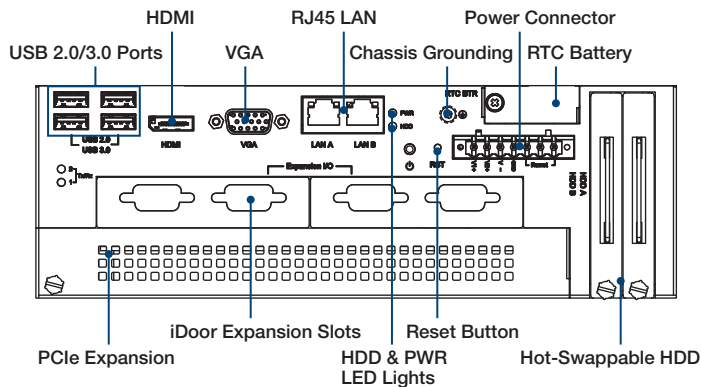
HDMI
RJ45 LAN
Power Connector
USB 2.0/3.0 Ports
VGA
Chassis Grounding
RTC Battery
USB 2.0
USB 3.0
HDMI
VGA
LAN A
LAN B
PWR
HDD
RTC BTR
RST
Expansion I/O
HDD A
HDD B
iDoor Expansion Slots
Reset Button
PCIe Expansion
HDD & PWR LED Lights
Hot-Swappable HDD